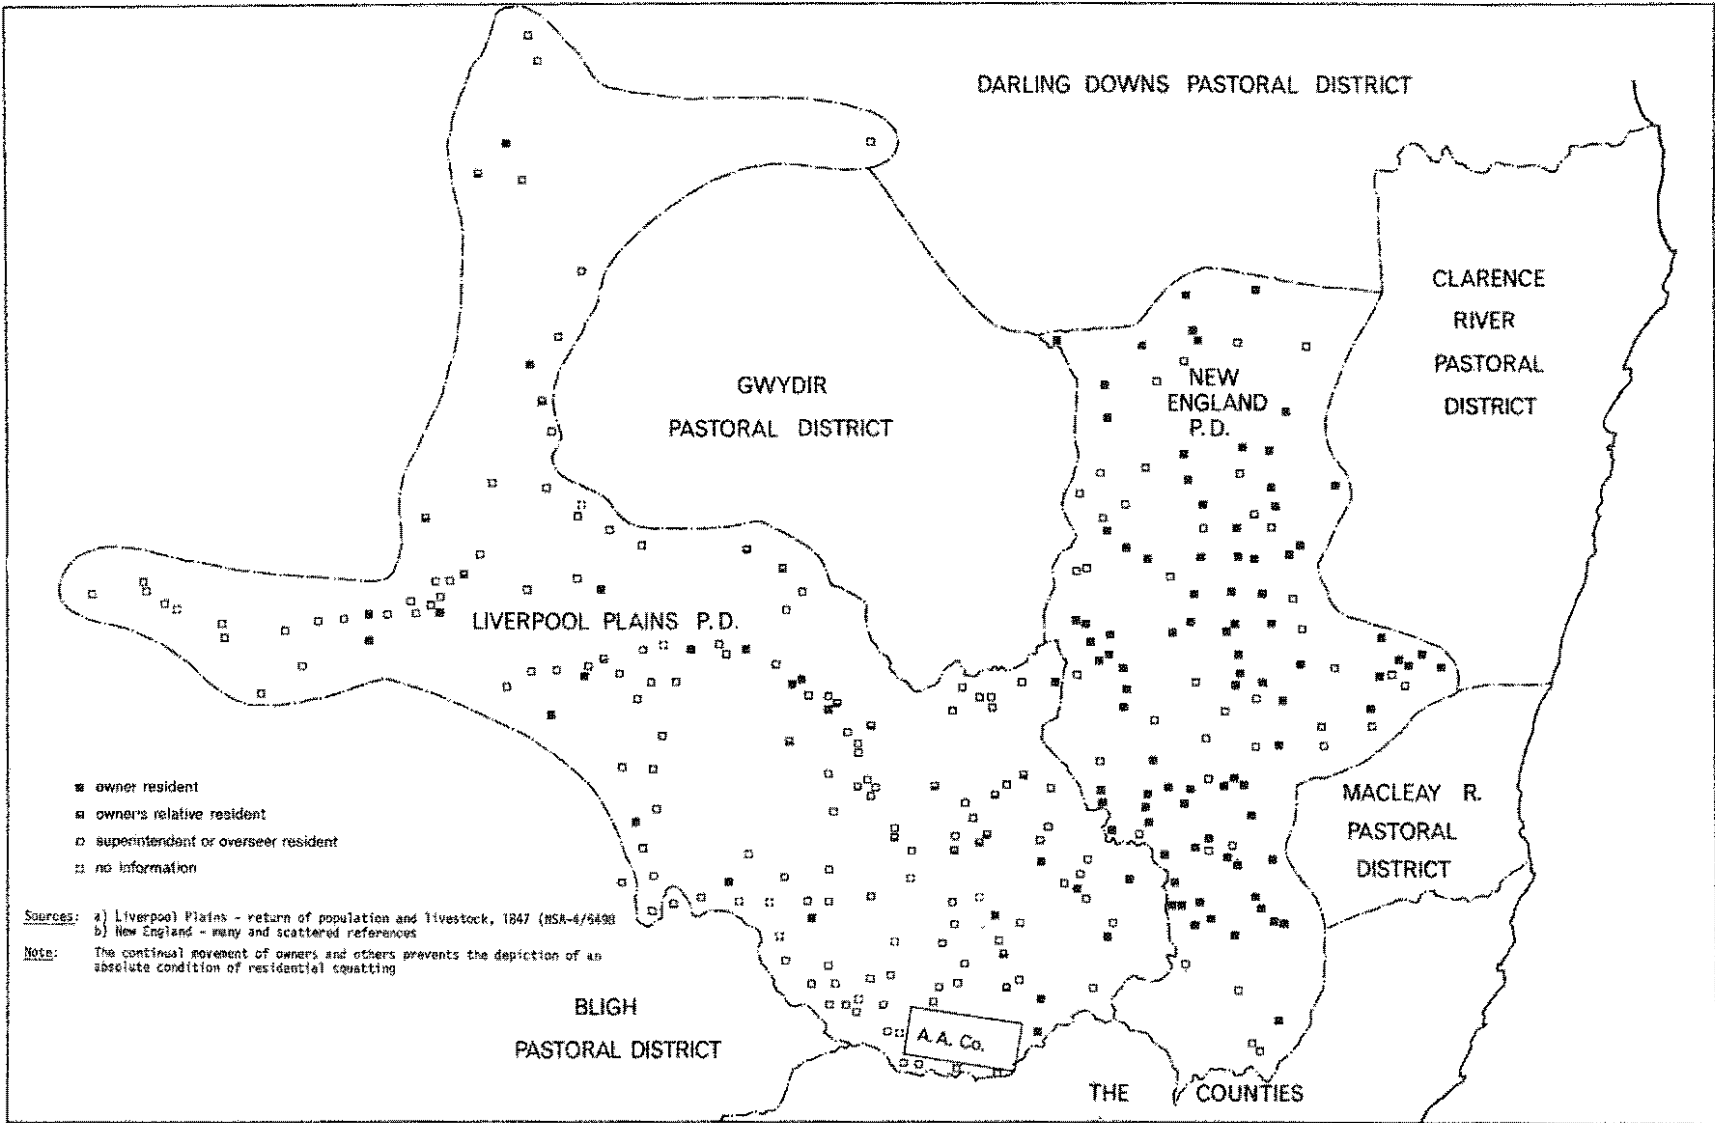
DARLING DOWNS PASTORAL DISTRICT

CLARENCE RIVER PASTORAL DISTRICT

GWYDIR PASTORAL DISTRICT

NEW ENGLAND P. D.

LIVERPOOL PLAINS P. D.

MACLEAY R. PASTORAL DISTRICT

owner resident
owner's relative resident
superintendent or overseer resident
no information

Sources: a) Liverpool Plains - return of population and livestock, 1847 (NSA-4/6498)
b) New England - many and scattered references

Note: The continual movement of owners and others prevents the depiction of an absolute condition of residential squatting

BLIGH PASTORAL DISTRICT

A. A. Co.

THE COUNTIES